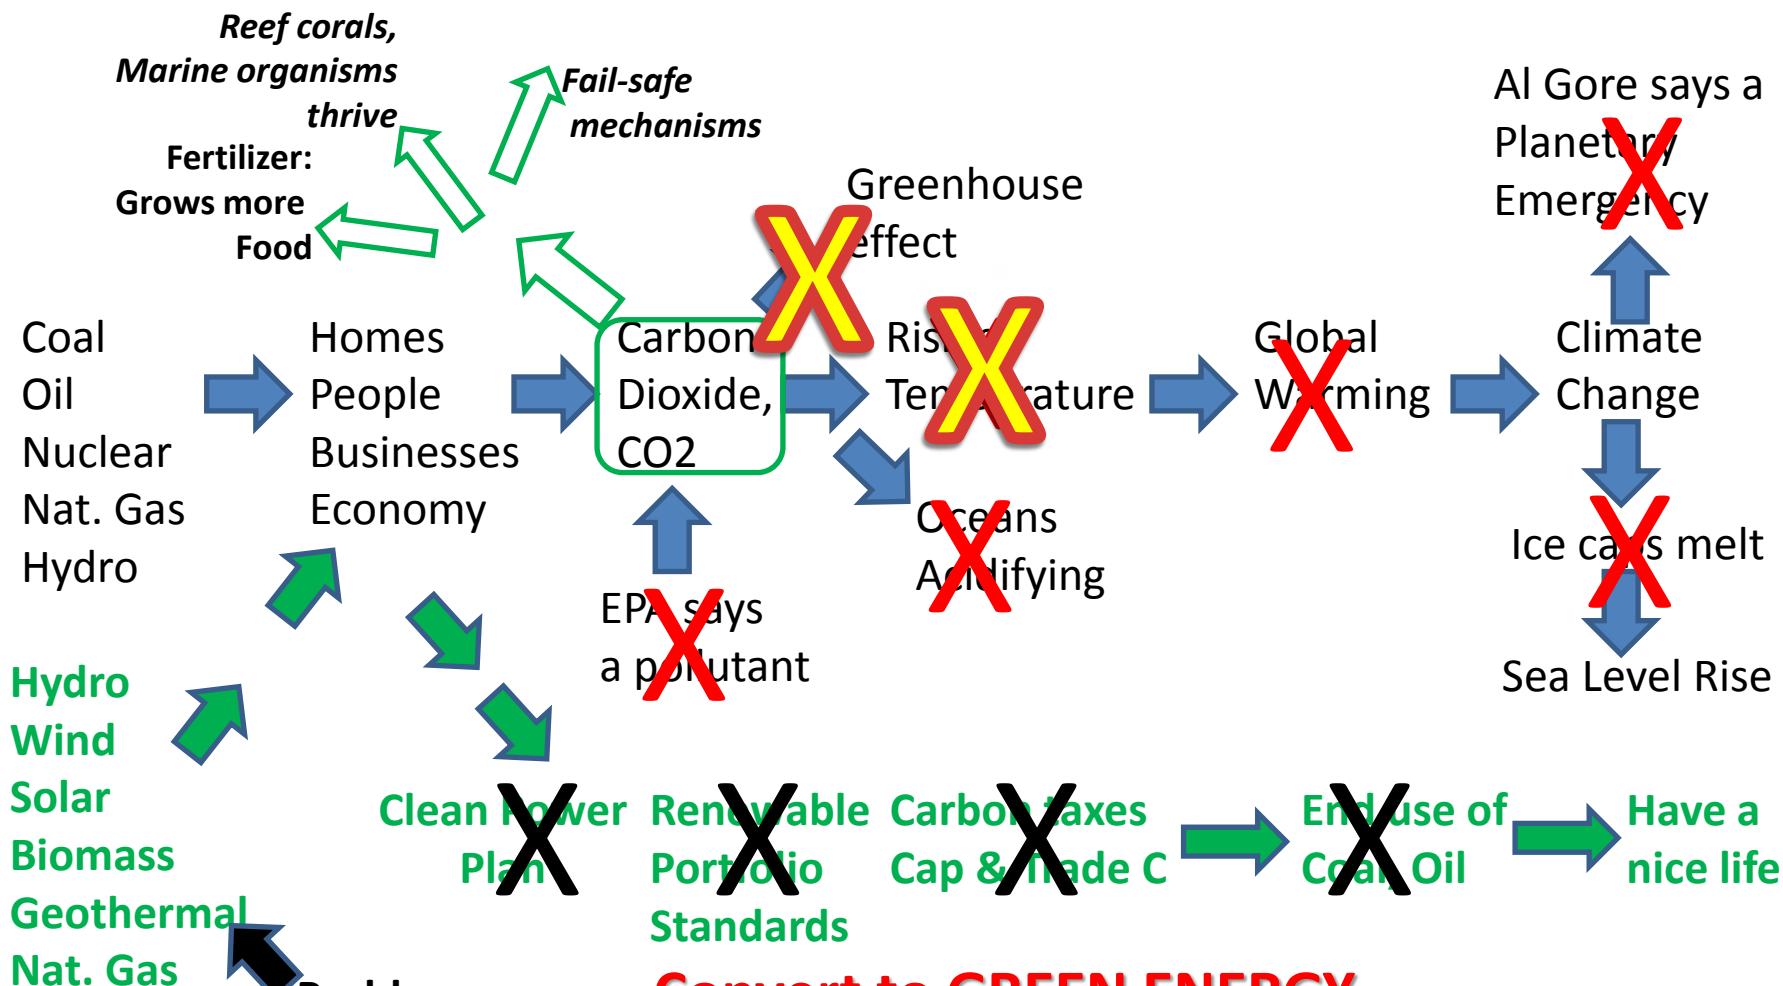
Reef corals, Marine organisms thrive

Fail-safe mechanisms

Fertilizer: Grows more Food

Greenhouse effect

Al Gore says a Planetary Emergency

Coal
Oil
Nuclear
Nat. Gas
Hydro

Homes
People
Businesses
Economy

Carbon Dioxide, CO2

Rising Temperature

Global Warming

Climate Change

Oceans Acidifying

Ice caps melt

Sea Level Rise

EPA says a pollutant

Hydro
Wind
Solar
Biomass
Geothermal
Nat. Gas

Clean Power Plan

Renewable Portfolio Standards

Carbon taxes Cap & Trade C

End use of Coal, Oil

Have a nice life

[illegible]

Convert to GREEN ENERGY